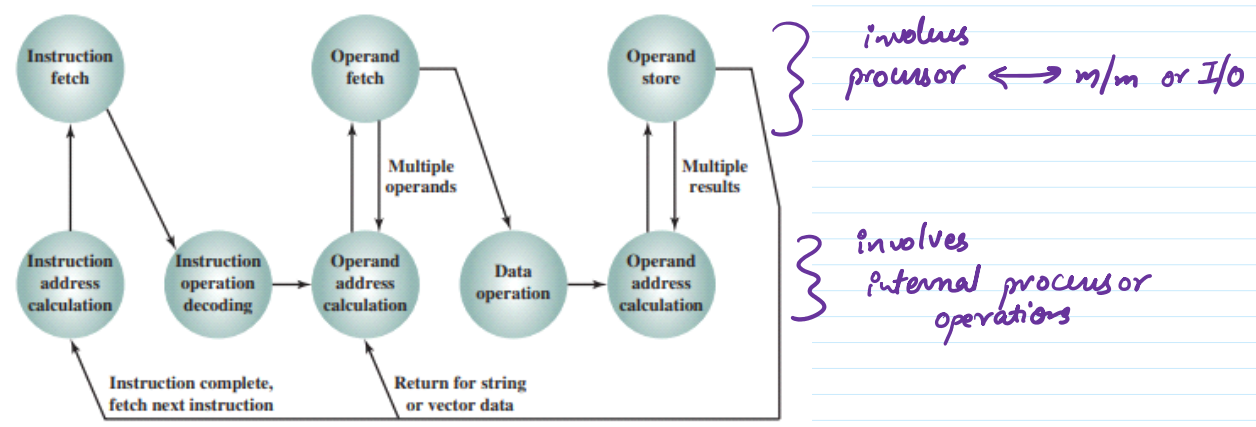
Instruction fetch

Operand fetch

Operand store

involves processor ⟷ m/m or I/O

Multiple operands

Multiple results

Instruction address calculation

Instruction operation decoding

Operand address calculation

Data operation

Operand address calculation

involves internal processor operations

Instruction complete, fetch next instruction

Return for string or vector data